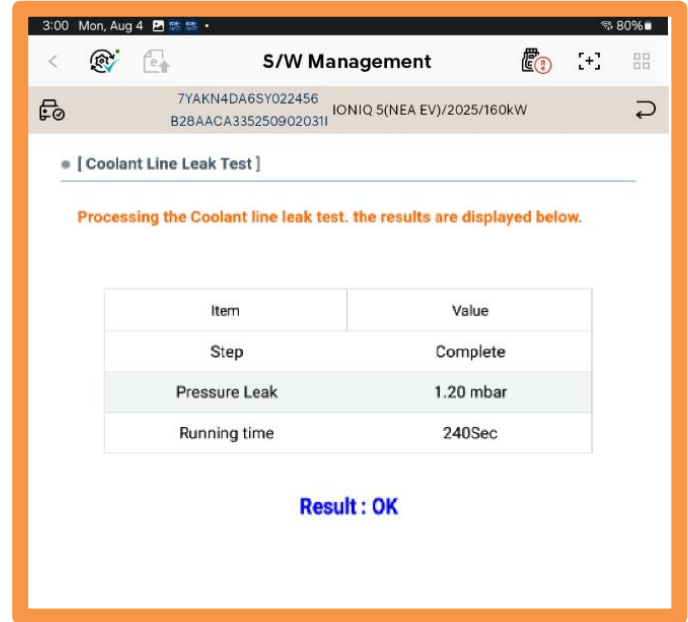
3:00 Mon, Aug 4
80%

S/W Management

7YAKN4DA6SY022456
B28AACA335250902031I
IONIQ 5(NEA EV)/2025/160kW

[ Coolant Line Leak Test ]

Processing the Coolant line leak test. the results are displayed below.

| Item | Value |
|---|---|
| Step | Complete |
| Pressure Leak | 1.20 mbar |
| Running time | 240Sec |

Result : OK